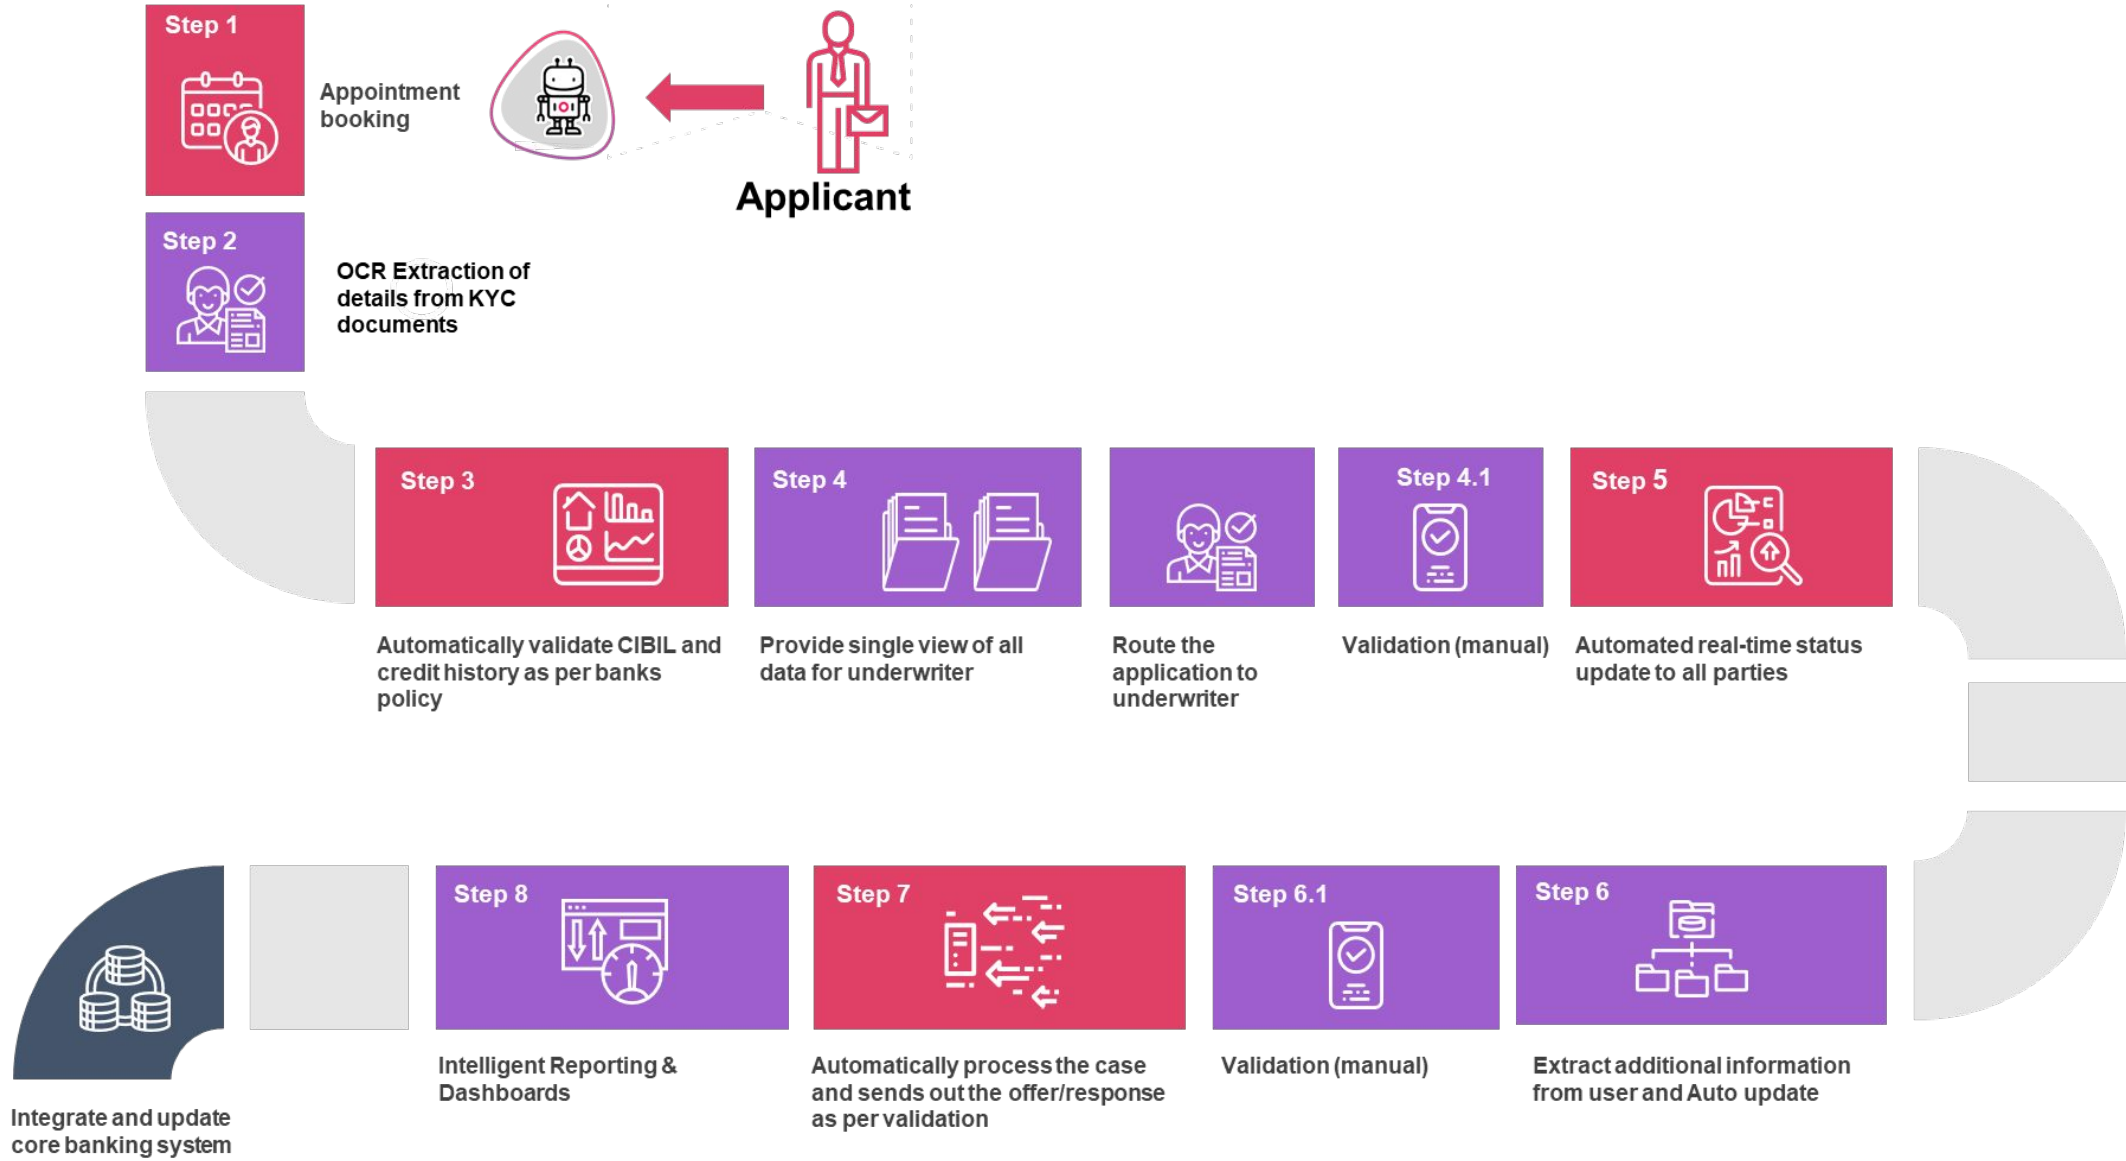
Step 1

Appointment booking

Applicant

Step 2

OCR Extraction of details from KYC documents

Step 3

Automatically validate CIBIL and credit history as per banks policy

Step 4

Provide single view of all data for underwriter

Route the application to underwriter

Step 4.1

Validation (manual)

Step 5

Automated real-time status update to all parties

Step 6

Extract additional information from user and Auto update

Step 6.1

Validation (manual)

Step 7

Automatically process the case and sends out the offer/response as per validation

Step 8

Intelligent Reporting & Dashboards

Integrate and update core banking system